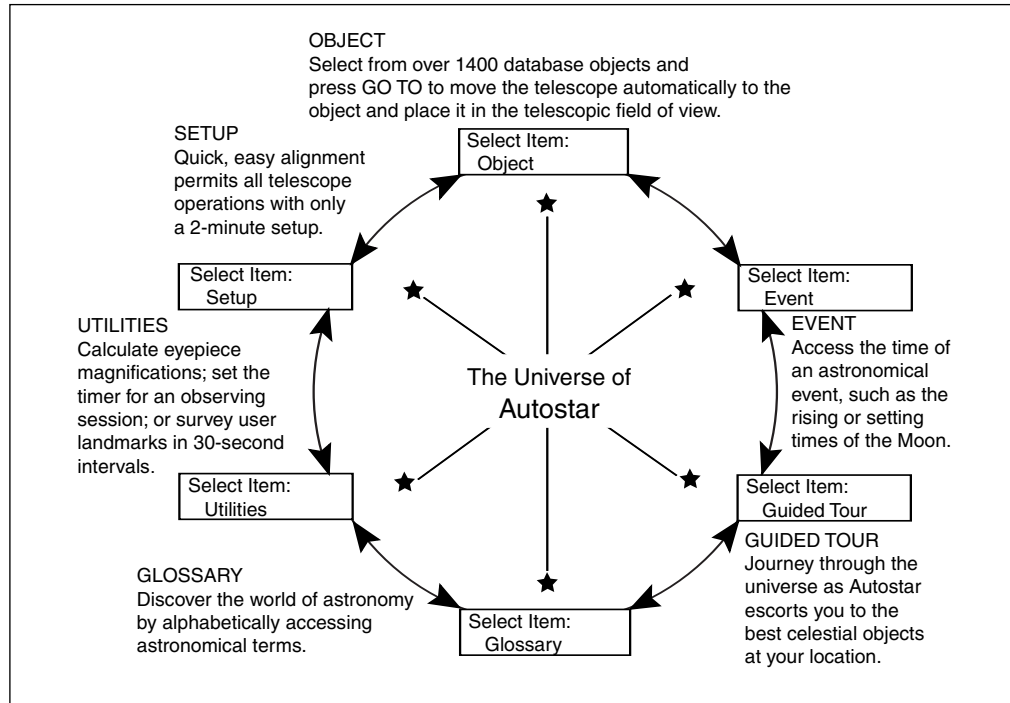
OBJECT
Select from over 1400 database objects and press GO TO to move the telescope automatically to the object and place it in the telescopic field of view.

Select Item:
Object

SETUP
Quick, easy alignment permits all telescope operations with only a 2-minute setup.

Select Item:
Setup

Select Item:
Event

EVENT
Access the time of an astronomical event, such as the rising or setting times of the Moon.

UTILITIES
Calculate eyepiece magnifications; set the timer for an observing session; or survey user landmarks in 30-second intervals.

The Universe of Autostar

Select Item:
Utilities

Select Item:
Guided Tour

GUIDED TOUR
Journey through the universe as Autostar escorts you to the best celestial objects at your location.

GLOSSARY
Discover the world of astronomy by alphabetically accessing astronomical terms.

Select Item:
Glossary